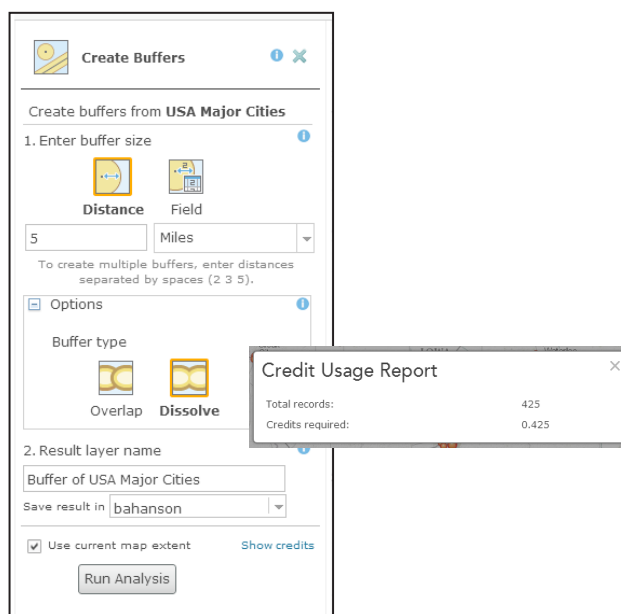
Create Buffers

Create buffers from **USA Major Cities**

1. Enter buffer size

**Distance** Field

5 Miles

To create multiple buffers, enter distances separated by spaces (2 3 5).

Options

Buffer type

Overlap **Dissolve**

2. Result layer name

Buffer of USA Major Cities

Save result in bahanson

Use current map extent Show credits

Run Analysis

Credit Usage Report

| Total records: | 425 |
|---|---|
| Credits required: | 0.425 |